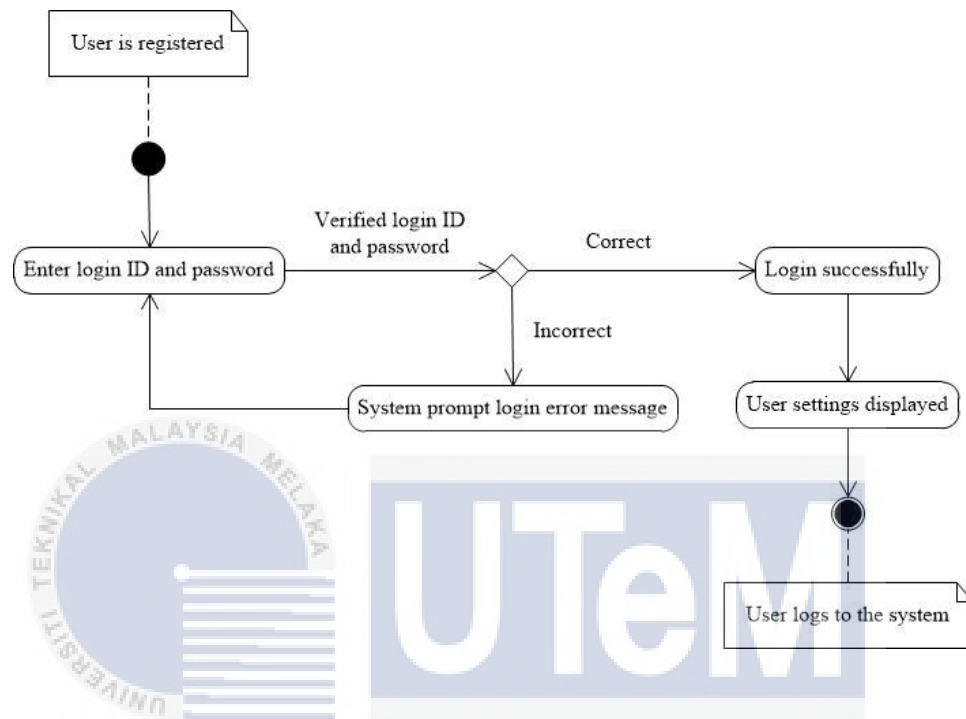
User is registered

Enter login ID and password

Verified login ID and password

Correct

Login successfully

Incorrect

System prompt login error message

User settings displayed

User logs to the system

UNIVERSITI TEKNIKAL MALAYSIA MELAKA

UTeM